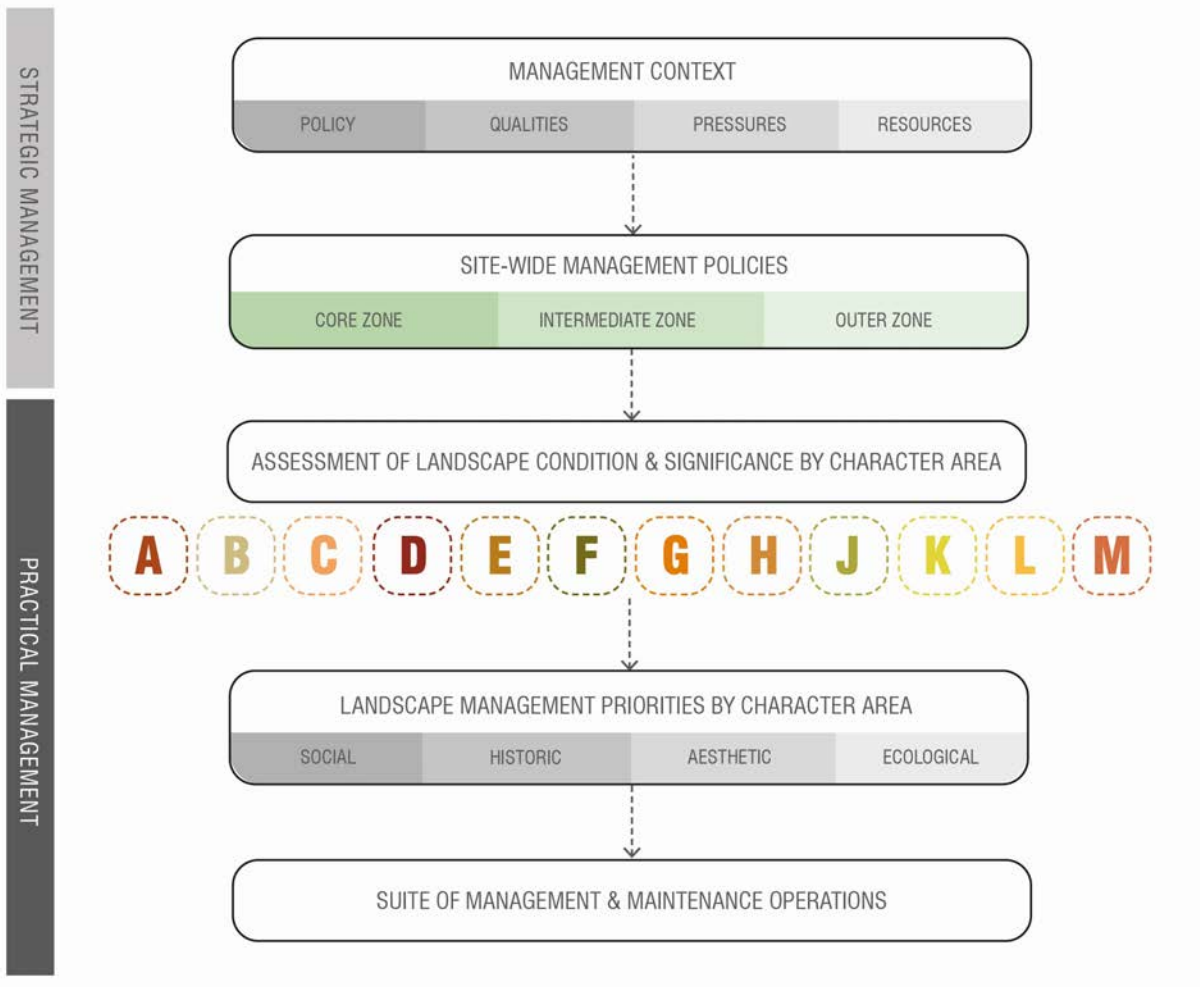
STRATEGIC MANAGEMENT

MANAGEMENT CONTEXT

| POLICY | QUALITIES | PRESSURES | RESOURCES |
|---|---|---|---|

SITE-WIDE MANAGEMENT POLICIES

| CORE ZONE | INTERMEDIATE ZONE | OUTER ZONE |
|---|---|---|

PRACTICAL MANAGEMENT

ASSESSMENT OF LANDSCAPE CONDITION & SIGNIFICANCE BY CHARACTER AREA

A B C D E F G H J K L M

LANDSCAPE MANAGEMENT PRIORITIES BY CHARACTER AREA

| SOCIAL | HISTORIC | AESTHETIC | ECOLOGICAL |
|---|---|---|---|

SUITE OF MANAGEMENT & MAINTENANCE OPERATIONS